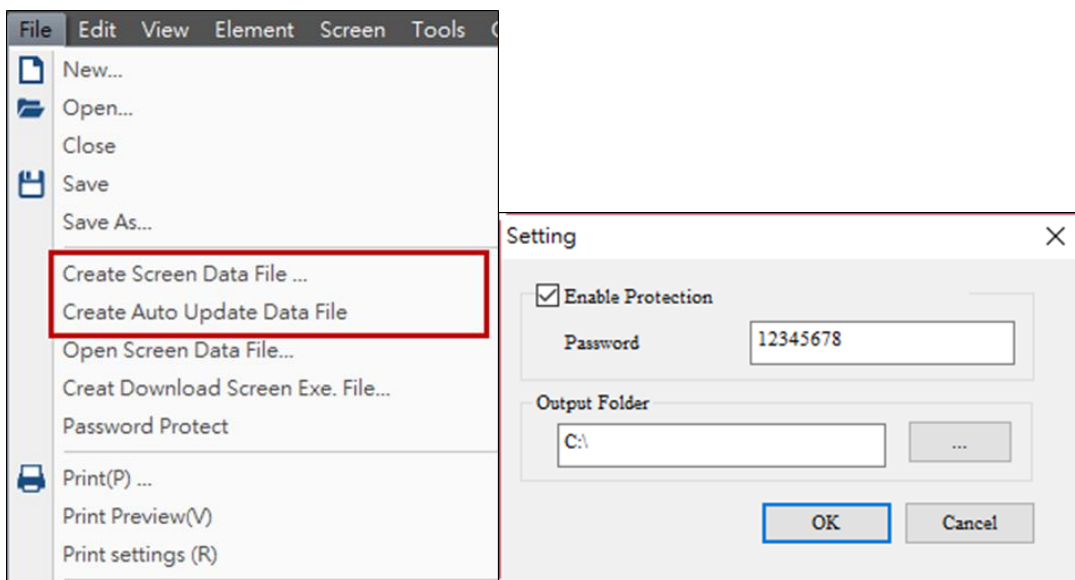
File Edit View Element Screen Tools

New...
Open...
Close
Save
Save As...
Create Screen Data File ...
Create Auto Update Data File
Open Screen Data File...
Creat Download Screen Exe. File...
Password Protect
Print(P) ...
Print Preview(V)
Print settings (R)

Setting

Enable Protection
Password 12345678

Output Folder
C:\ ...

OK Cancel